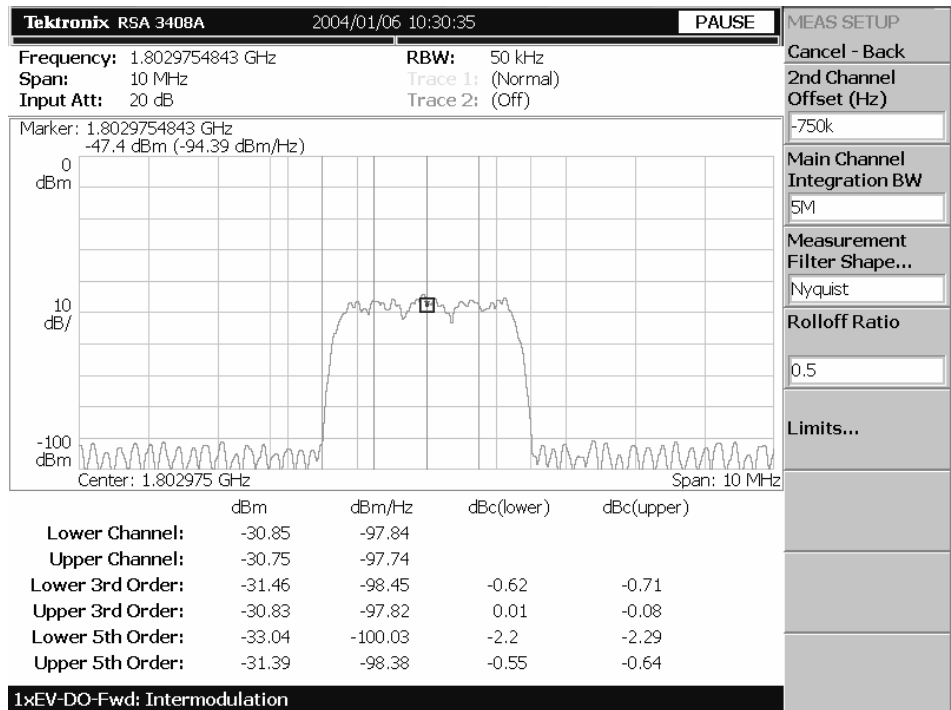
Tektronix RSA 3408A 2004/01/06 10:30:35 PAUSE

Frequency: 1.8029754843 GHz
Span: 10 MHz
Input Att: 20 dB

RBW: 50 kHz
Trace 1: (Normal)
Trace 2: (Off)

Marker: 1.8029754843 GHz
-47.4 dBm (-94.39 dBm/Hz)

0 dBm

10 dB/

-100 dBm

Center: 1.802975 GHz

Span: 10 MHz

| | dBm | dBm/Hz | dBc(lower) | dBc(upper) |
|---|---|---|---|---|
| Lower Channel: | -30.85 | -97.84 | | |
| Upper Channel: | -30.75 | -97.74 | | |
| Lower 3rd Order: | -31.46 | -98.45 | -0.62 | -0.71 |
| Upper 3rd Order: | -30.83 | -97.82 | 0.01 | -0.08 |
| Lower 5th Order: | -33.04 | -100.03 | -2.2 | -2.29 |
| Upper 5th Order: | -31.39 | -98.38 | -0.55 | -0.64 |

1xEV-DO-Fwd: Intermodulation

MEAS SETUP
Cancel - Back
2nd Channel Offset (Hz)
-750k
Main Channel Integration BW
5M
Measurement Filter Shape...
Nyquist
Rolloff Ratio
0.5
Limits...